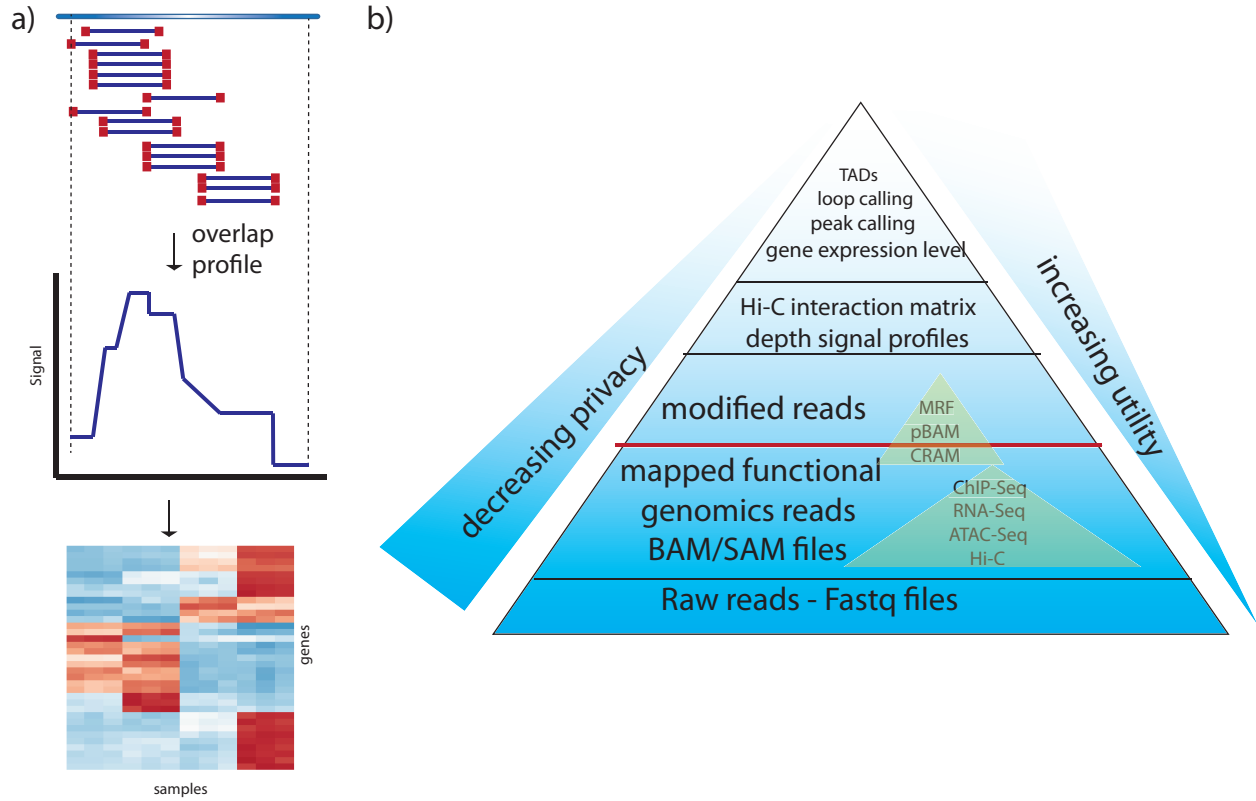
a)

overlap profile

Signal

genes

samples

b)

TADs
loop calling
peak calling
gene expression level

Hi-C interaction matrix
depth signal profiles

modified reads

MRF
pBAM
CRAM

mapped functional genomics reads
BAM/SAM files

ChIP-Seq
RNA-Seq
ATAC-Seq
Hi-C

Raw reads - Fastq files

decreasing privacy

increasing utility